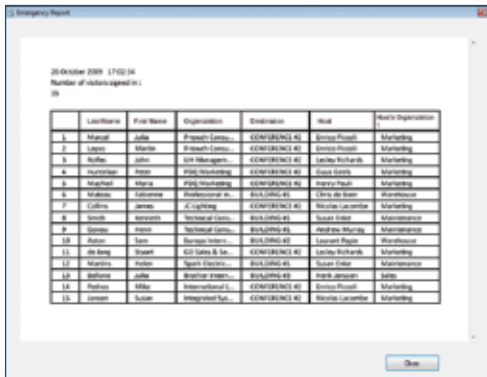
Emergency Report

20 October 2009 17:02:34
Number of visitors signed in :
15

| | LastName | First Name | Organization | Destination | Host | Host's Organization |
|---|---|---|---|---|---|---|
| 1 | Manuel | Julie | Prowork Consu... | CONFERENCE #2 | Enrico Picoli | Marketing |
| 2 | Lopez | Martin | Prowork Consu... | CONFERENCE #2 | Enrico Picoli | Marketing |
| 3 | Rolfes | John | UH Managem... | CONFERENCE #2 | Lesley Richards | Marketing |
| 4 | Hunsinger | Peter | PDG Marketing | CONFERENCE #2 | Guus Geels | Marketing |
| 5 | Machiel | Maria | PDG Marketing | CONFERENCE #2 | Henry Pauli | Marketing |
| 6 | Mateau | Etienne | Professional m... | BUILDING #1 | Chris de Boer | Warehouse |
| 7 | Collins | James | JC Lighting | CONFERENCE #2 | Nicolas Lacombe | Marketing |
| 8 | Smith | Kenneth | Technical Cons... | BUILDING #1 | Susan Enke | Maintenance |
| 9 | Govau | Henri | Technical Cons... | BUILDING #1 | Andrew Murray | Maintenance |
| 10 | Aston | Sam | Europa Intern... | BUILDING #1 | Laurent Pepin | Warehouse |
| 11 | de Jong | Stuart | GO Sales & Se... | CONFERENCE #2 | Lesley Richards | Marketing |
| 12 | Martins | Helen | Spark Electric... | BUILDING #1 | Susan Enke | Maintenance |
| 13 | Bellone | Julie | Brother Intern... | BUILDING #1 | Henk Janssen | Sales |
| 14 | Pedros | Mike | International L... | CONFERENCE #2 | Enrico Picoli | Marketing |
| 15 | Jansen | Susan | Integrated Sys... | CONFERENCE #2 | Nicolas Lacombe | Marketing |

Close